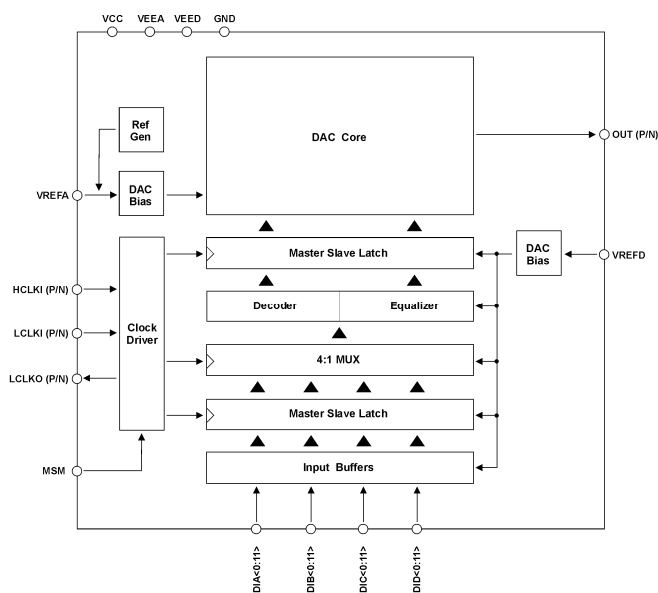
VCC VEEA VEED GND

Ref Gen

DAC Core

OUT (P/N)

VREFA

DAC Bias

Clock Driver

Master Slave Latch

DAC Bias

VREFD

Decoder

Equalizer

HCLKI (P/N)

LCLKI (P/N)

4:1 MUX

LCLKO (P/N)

Master Slave Latch

MSM

Input Buffers

DIA<0:11>

DIB<0:11>

DIC<0:11>

DID<0:11>